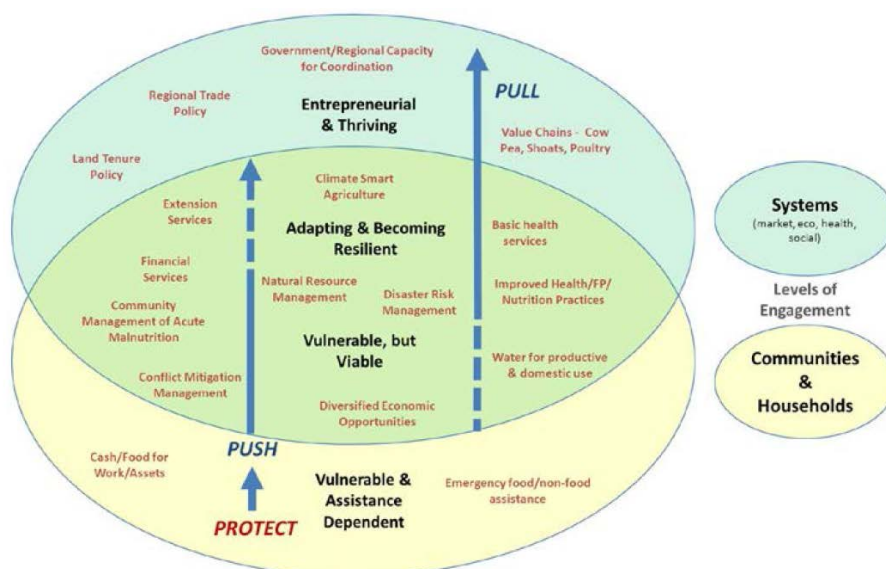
Government/Regional Capacity for Coordination

Regional Trade Policy

Entrepreneurial & Thriving

PULL

Value Chains - Cow Pea, Shoats, Poultry

Land Tenure Policy

Climate Smart Agriculture

Extension Services

Adapting & Becoming Resilient

Basic health services

Financial Services

Natural Resource Management

Disaster Risk Management

Improved Health/FP/ Nutrition Practices

Community Management of Acute Malnutrition

Vulnerable, but Viable

Water for productive & domestic use

Conflict Mitigation Management

Diversified Economic Opportunities

Cash/Food for Work/Assets

PUSH

Vulnerable & Assistance Dependent

Emergency food/non-food assistance

PROTECT

Systems
(market, eco, health, social)

Levels of Engagement

Communities & Households